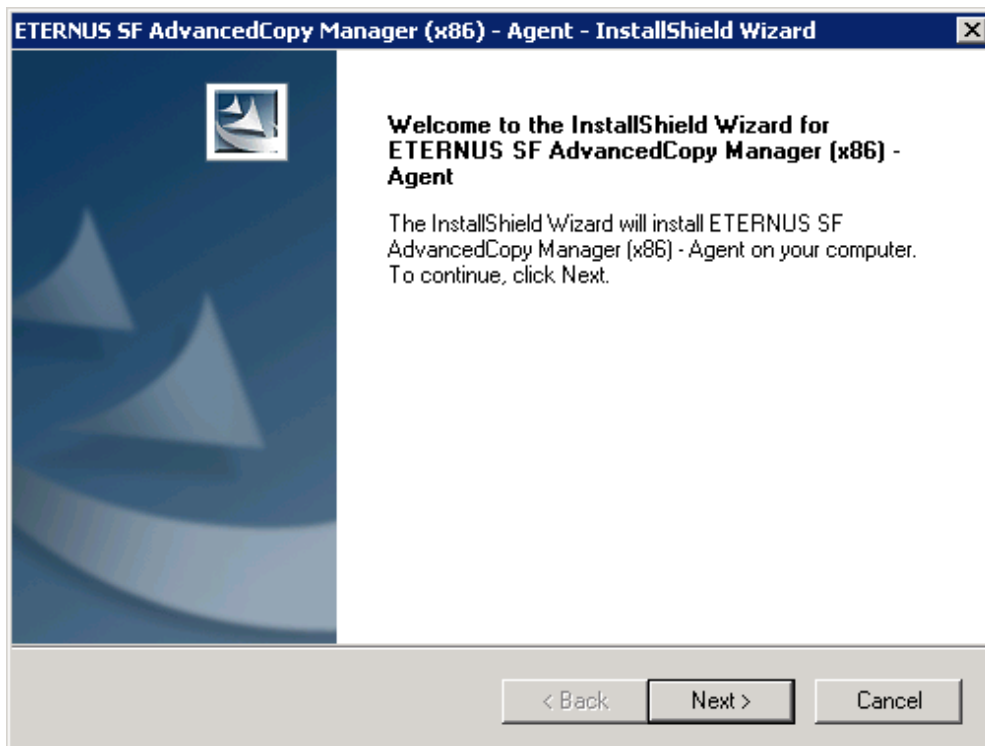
ETERNUS SF AdvancedCopy Manager (x86) - Agent - InstallShield Wizard

Welcome to the InstallShield Wizard for ETERNUS SF AdvancedCopy Manager (x86) - Agent

The InstallShield Wizard will install ETERNUS SF AdvancedCopy Manager (x86) - Agent on your computer. To continue, click Next.

< Back

Next >

Cancel